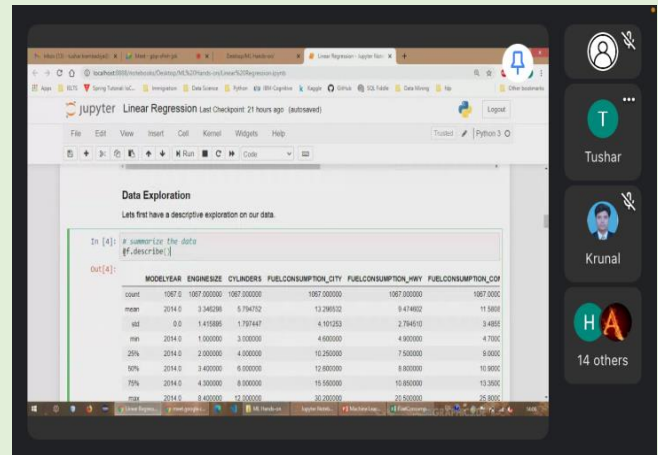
Jupyter Linear Regression Last Checkpoint: 21 hours ago (autosaved)

Logout

File Edit View Insert Cell Kernel Widgets Help

Trusted | Python 3

Run Code

Data Exploration

Lets first have a descriptive exploration on our data.

In [4]: # summarize the data
df.describe()

Out[4]:

| | MODELYEAR | ENGINESIZE | CYLINDERS | FUELCONSUMPTION_CITY | FUELCONSUMPTION_HWY | FUELCONSUMPTION_COM |
|---|---|---|---|---|---|---|
| count | 1067.0 | 1067.000000 | 1067.000000 | 1067.000000 | 1067.000000 | 1067.000 |
| mean | 2014.0 | 3.346298 | 5.794752 | 13.296532 | 9.474602 | 11.5808 |
| std | 0.0 | 1.415895 | 1.797447 | 4.101253 | 2.794510 | 3.4855 |
| min | 2014.0 | 1.000000 | 3.000000 | 4.600000 | 4.900000 | 4.7000 |
| 25% | 2014.0 | 2.000000 | 4.000000 | 10.250000 | 7.500000 | 9.0000 |
| 50% | 2014.0 | 3.400000 | 6.000000 | 12.600000 | 8.800000 | 10.900 |
| 75% | 2014.0 | 4.300000 | 8.000000 | 15.550000 | 10.850000 | 13.350 |
| max | 2014.0 | 8.400000 | 12.000000 | 30.200000 | 20.500000 | 25.800 |

T
Tushar

Krunal

H A
14 others